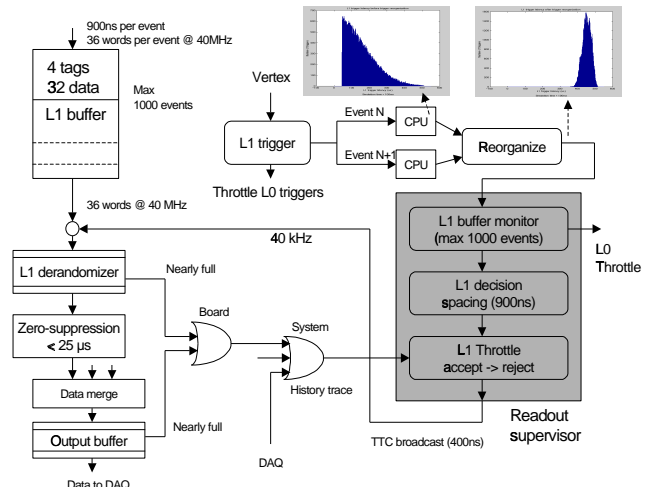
900ns per event
36 words per event @ 40MHz

4 tags
32 data

L1 buffer

Max
1000 events

Vertex

L1 trigger

Event N

Event N+1

CPU

CPU

Reorganize

Throttle L0 triggers

36 words @ 40 MHz

40 kHz

L1 buffer monitor
(max 1000 events)

L0
Throttle

L1 derandomizer

Nearly full

L1 decision
spacing (900ns)

Board

System

Zero-suppression
< 25 μs

L1 Throttle
accept -> reject

History trace

Data merge

Readout
supervisor

Output buffer

Nearly full

DAQ

TTC broadcast (400ns)

Data to DAQ